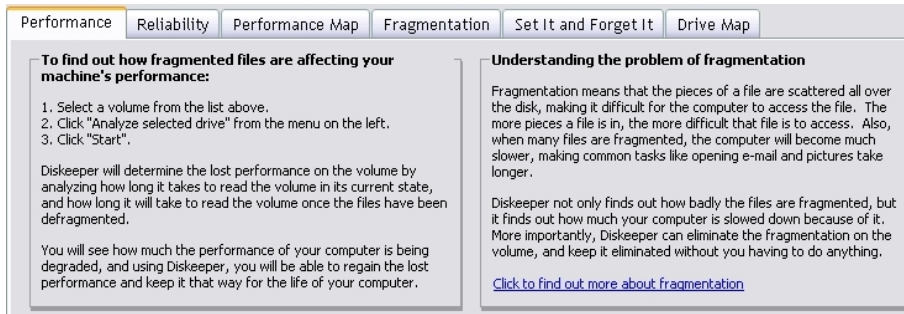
Performance | Reliability | Performance Map | Fragmentation | Set It and Forget It | Drive Map

**To find out how fragmented files are affecting your machine's performance:**

1. Select a volume from the list above.
2. Click "Analyze selected drive" from the menu on the left.
3. Click "Start".

Diskeeper will determine the lost performance on the volume by analyzing how long it takes to read the volume in its current state, and how long it will take to read the volume once the files have been defragmented.

You will see how much the performance of your computer is being degraded, and using Diskeeper, you will be able to regain the lost performance and keep it that way for the life of your computer.

**Understanding the problem of fragmentation**

Fragmentation means that the pieces of a file are scattered all over the disk, making it difficult for the computer to access the file. The more pieces a file is in, the more difficult that file is to access. Also, when many files are fragmented, the computer will become much slower, making common tasks like opening e-mail and pictures take longer.

Diskeeper not only finds out how badly the files are fragmented, but it finds out how much your computer is slowed down because of it. More importantly, Diskeeper can eliminate the fragmentation on the volume, and keep it eliminated without you having to do anything.

Click to find out more about fragmentation